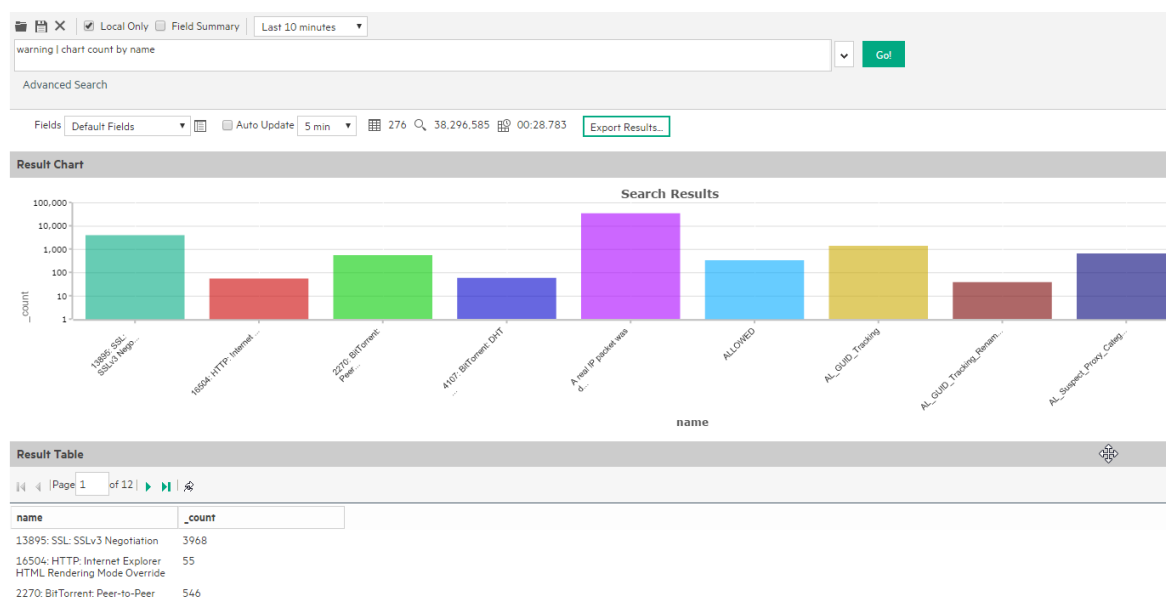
Local Only Field Summary Last 10 minutes

warning | chart count by name

Go!

Advanced Search

Fields Default Fields Auto Update 5 min 276 38,296,585 00:28.783 Export Results...

Result Chart

Search Results

100,000
10,000
1,000
100
10
1

_count

13895: SSL: SSLv3 Nego...
16504: HTTP: Internet ...
2270: BitTorrent: Peer...
4107: BitTorrent: DHT ...
A real IP packet was d...
ALLOWED
AL_GUID_Tracking
AL_GUID_Tracking_Renam...
AL_Suspect_Proxy_Categ...

name

Result Table

Page 1 of 12

| name | _count |
|---|---|
| 13895: SSL: SSLv3 Negotiation | 3968 |
| 16504: HTTP: Internet Explorer HTML Rendering Mode Override | 55 |
| 2270: BitTorrent: Peer-to-Peer | 546 |